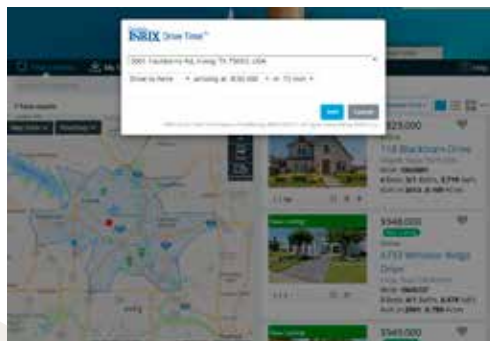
INRIX Drive Time™

2001 Castleberry Rd, Irving, TX 75063, USA

Drive to Home · arriving at 8:00 AM · in 15 min

Save Cancel

$523,000

118 Blackburn Drive

$548,000

New Listing

4753 Whitestone Ridge Drive

New Listing

$545,000